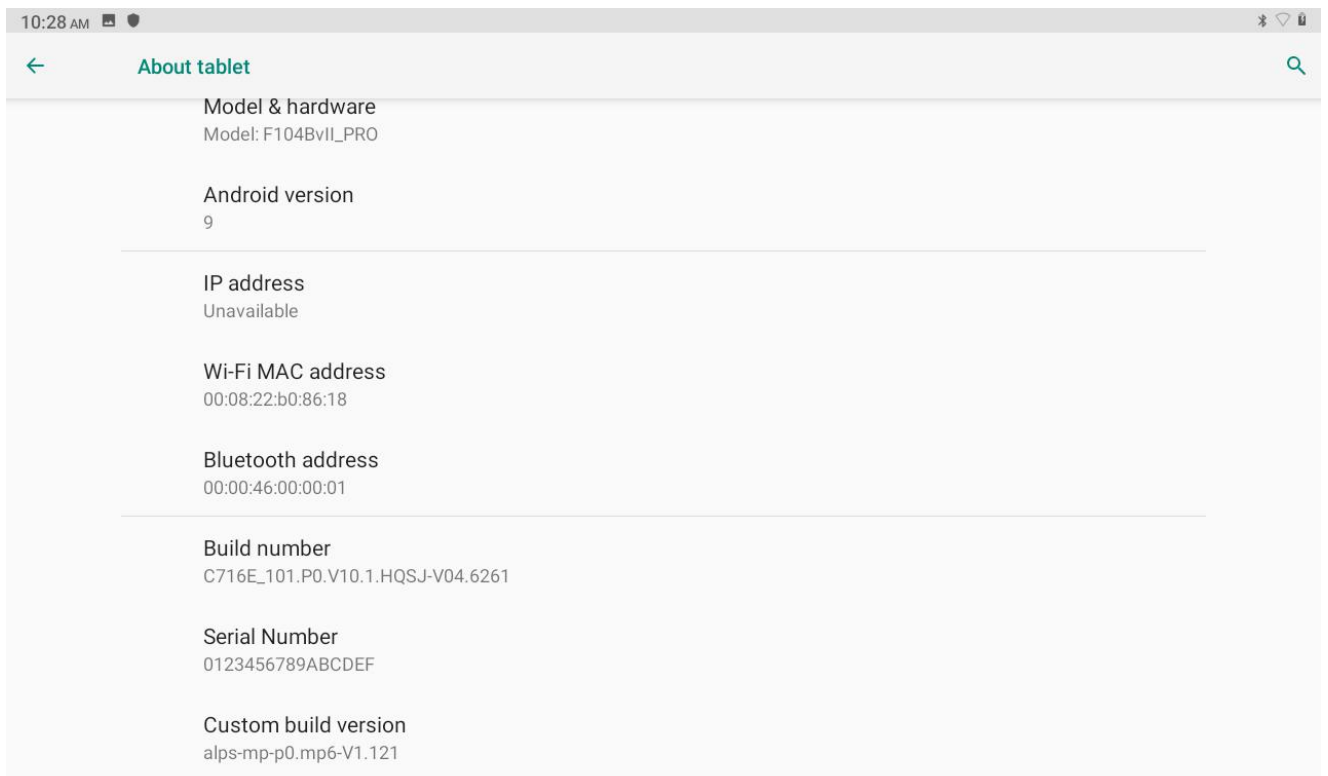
10:28 AM

About tablet

Model & hardware
Model: F104BvII_PRO

Android version
9

IP address
Unavailable

Wi-Fi MAC address
00:08:22:b0:86:18

Bluetooth address
00:00:46:00:00:01

Build number
C716E_101.P0.V10.1.HQSJ-V04.6261

Serial Number
0123456789ABCDEF

Custom build version
alps-mp-p0.mp6-V1.121